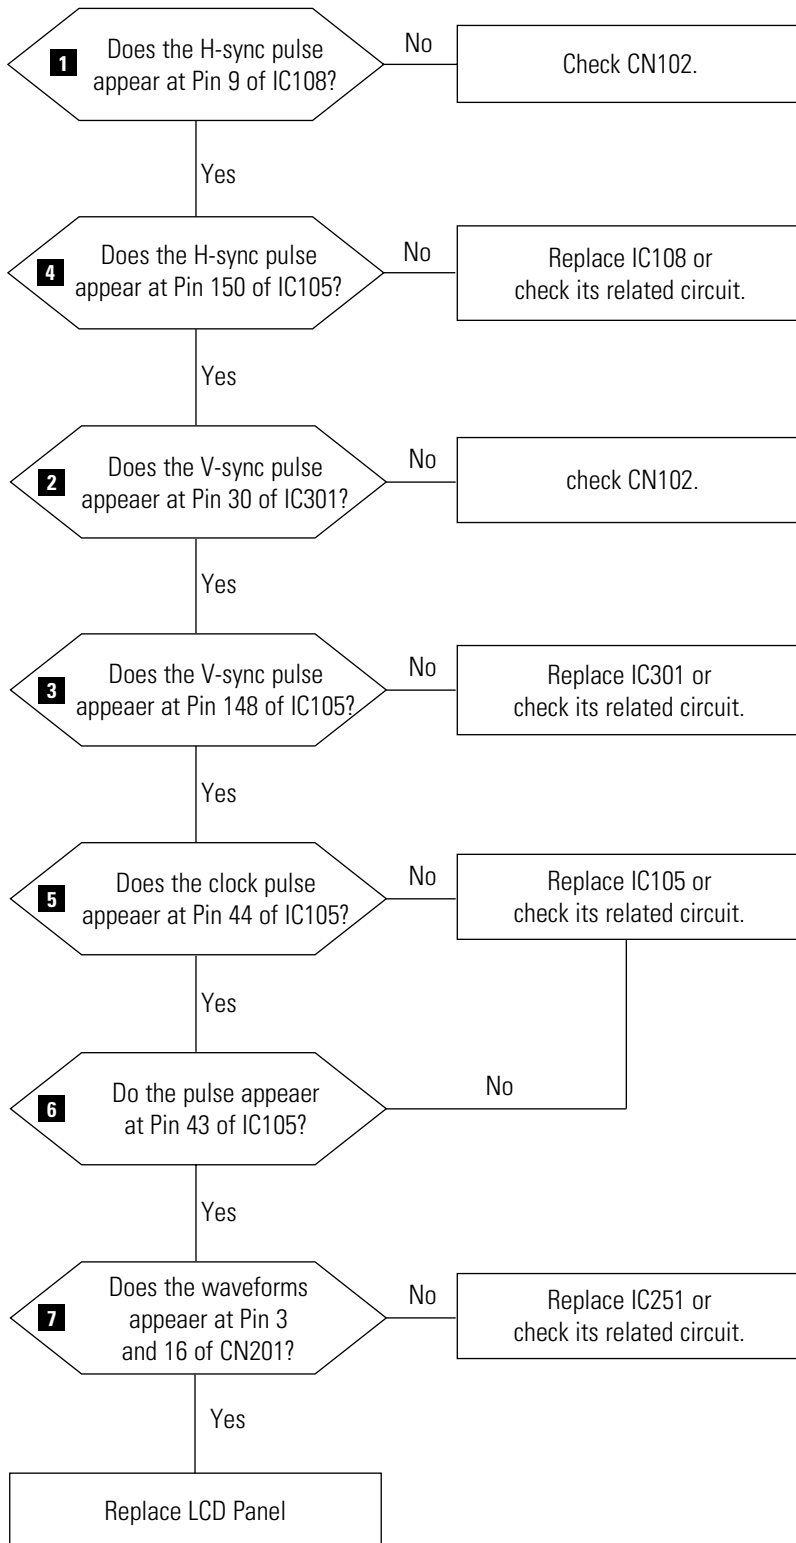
1 Does the H-sync pulse appear at Pin 9 of IC108?

No

Check CN102.

Yes

4 Does the H-sync pulse appear at Pin 150 of IC105?

No

Replace IC108 or check its related circuit.

Yes

2 Does the V-sync pulse appeaer at Pin 30 of IC301?

No

check CN102.

Yes

3 Does the V-sync pulse appeaer at Pin 148 of IC105?

No

Replace IC301 or check its related circuit.

Yes

5 Does the clock pulse appeaer at Pin 44 of IC105?

No

Replace IC105 or check its related circuit.

Yes

6 Do the pulse appeaer at Pin 43 of IC105?

No

Yes

7 Does the waveforms appeaer at Pin 3 and 16 of CN201?

No

Replace IC251 or check its related circuit.

Yes

Replace LCD Panel